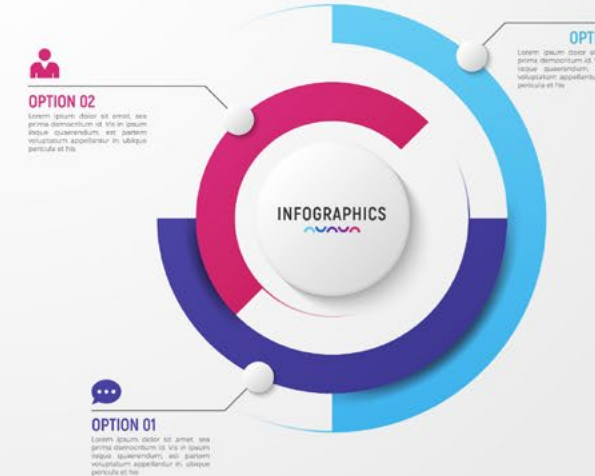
OPTION 02

Lorem ipsum dolor sit amet, sea prima democritum id. Vis in ipsum iisque quaerendum, est partem voluptatum appellantur in, ubique pericula et his

OPT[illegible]

Lorem ipsum dolor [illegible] prima democritum id. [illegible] iisque quaerendum, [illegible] voluptatum appellantur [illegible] pericula et his

INFOGRAPHICS

OPTION 01

Lorem ipsum dolor sit amet, sea prima democritum id. Vis in ipsum iisque quaerendum, est partem voluptatum appellantur in, ubique pericula et his